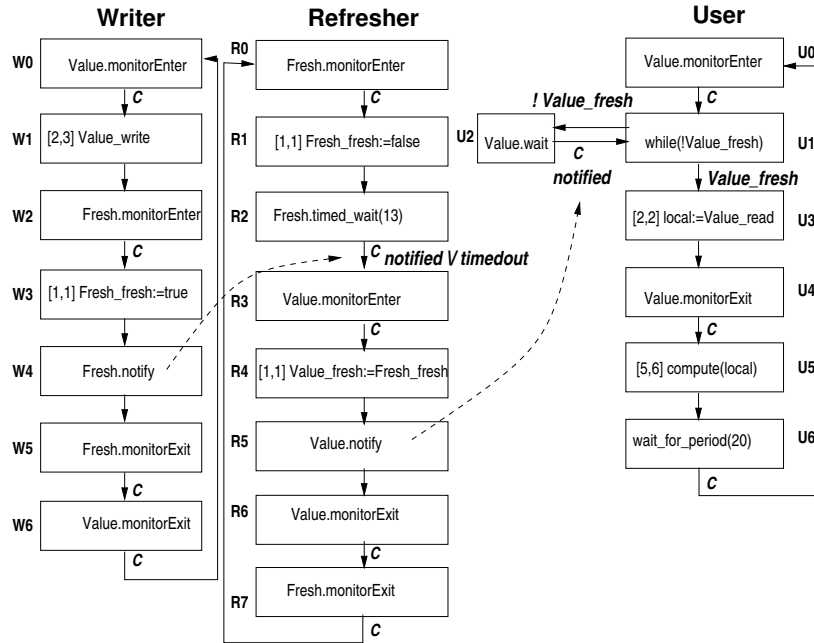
Writer

W0 Value.monitorEnter
C
W1 [2,3] Value_write
W2 Fresh.monitorEnter
C
W3 [1,1] Fresh_fresh:=true
W4 Fresh.notify
W5 Fresh.monitorExit
C
W6 Value.monitorExit
C

Refresher

R0 Fresh.monitorEnter
C
R1 [1,1] Fresh_fresh:=false
R2 Fresh.timed_wait(13)
C notified V timedout
R3 Value.monitorEnter
C
R4 [1,1] Value_fresh:=Fresh_fresh
R5 Value.notify
R6 Value.monitorExit
C
R7 Fresh.monitorExit
C

User

Value.monitorEnter U0
C
! Value_fresh
U2 Value.wait
C
notified
while(!Value_fresh) U1
Value_fresh
[2,2] local:=Value_read U3
Value.monitorExit U4
C
[5,6] compute(local) U5
wait_for_period(20) U6
C